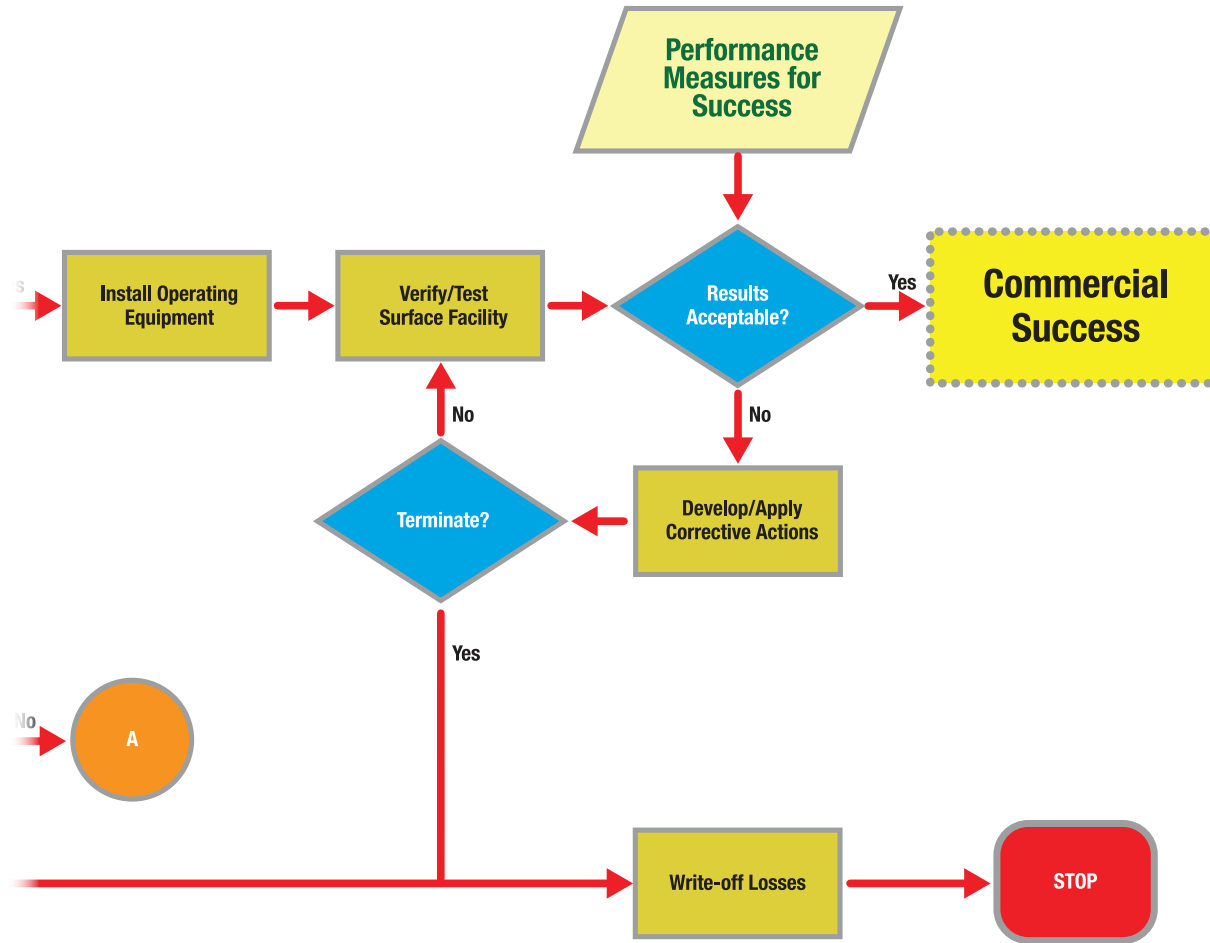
Performance Measures for Success

s

Install Operating Equipment

Verify/Test Surface Facility

Results Acceptable?

Yes

Commercial Success

No

No

Develop/Apply Corrective Actions

Terminate?

Yes

No

A

Write-off Losses

STOP